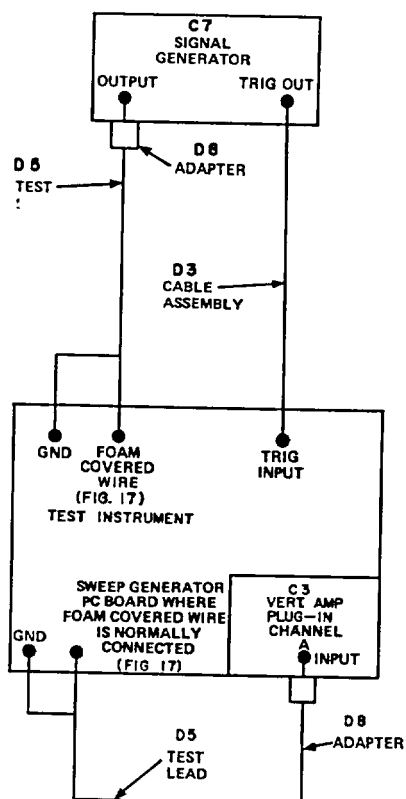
C7
SIGNAL
GENERATOR
OUTPUT
TRIG OUT

D8
ADAPTER

D5
TEST
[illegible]

D3
CABLE
ASSEMBLY

GND
FOAM
COVERED
WIRE
(FIG. 17)
TEST INSTRUMENT

TRIG
INPUT

SWEEP GENERATOR
PC BOARD WHERE
FOAM COVERED WIRE
IS NORMALLY
CONNECTED
(FIG 17)

GND

C3
VERT AMP
PLUG—IN
CHANNEL
A
INPUT

D8
ADAPTER

D5
TEST
LEAD